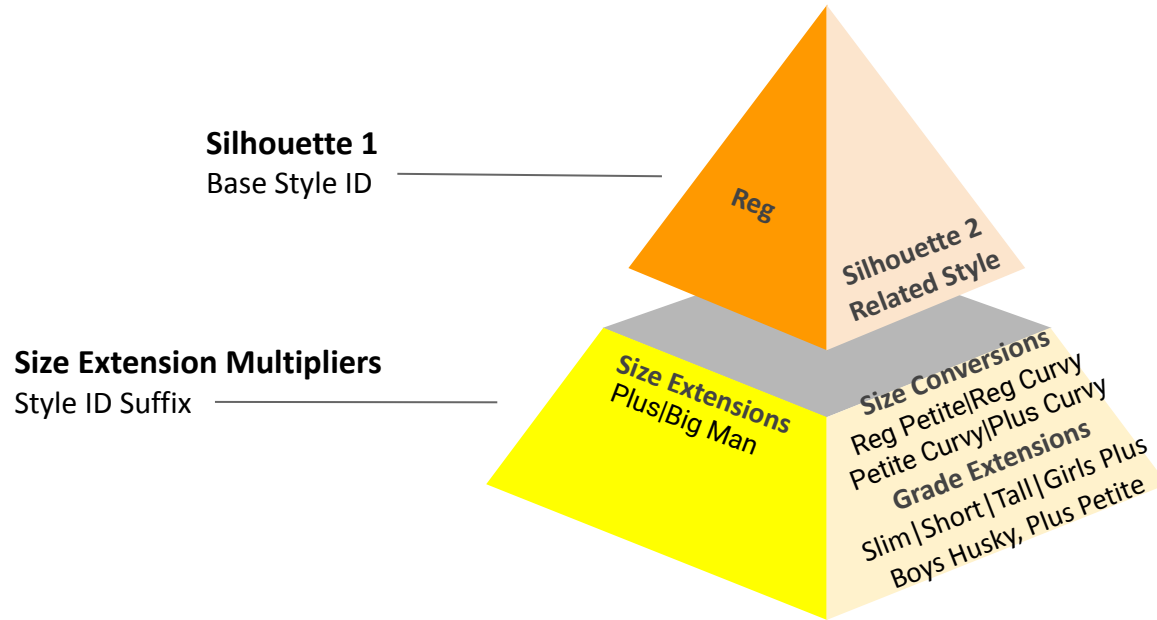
Silhouette 1
Base Style ID

Reg

Silhouette 2
Related Style

Size Extension Multipliers
Style ID Suffix

Size Extensions
Plus|Big Man

Size Conversions
Reg Petite|Reg Curvy
Petite Curvy|Plus Curvy
Grade Extensions
Slim|Short|Tall|Girls Plus
Boys Husky, Plus Petite